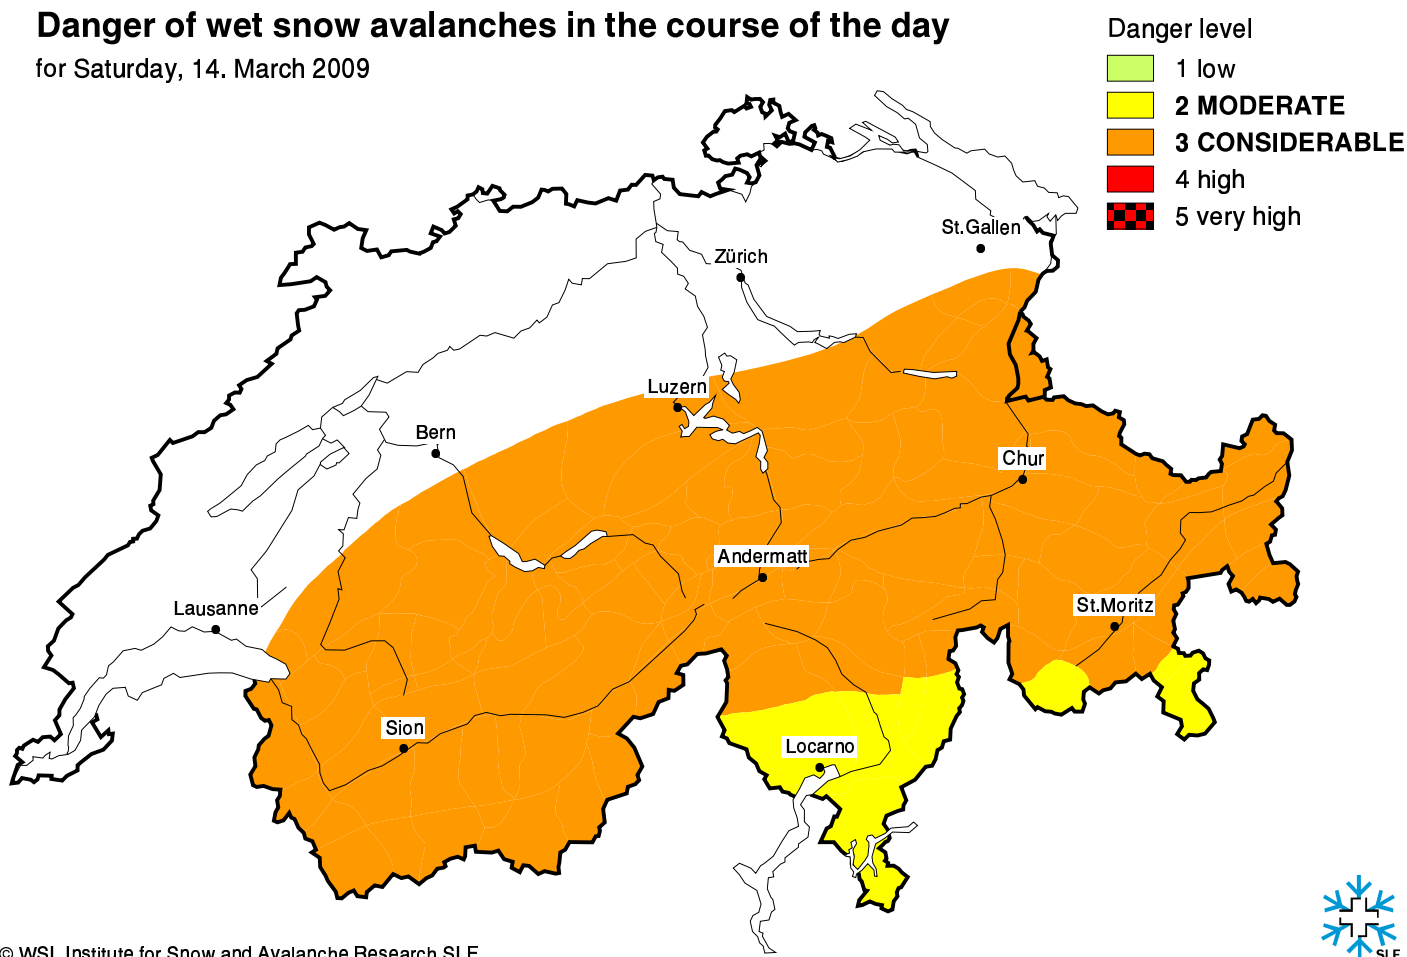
Danger of wet snow avalanches in the course of the day
for Saturday, 14. March 2009

Danger level
1 low
2 MODERATE
3 CONSIDERABLE
4 high
5 very high

St.Gallen
Zürich
Luzern
Bern
Chur
Andermatt
Lausanne
St.Moritz
Sion
Locarno

© WSL Institute for Snow and Avalanche Research SLF
SLF